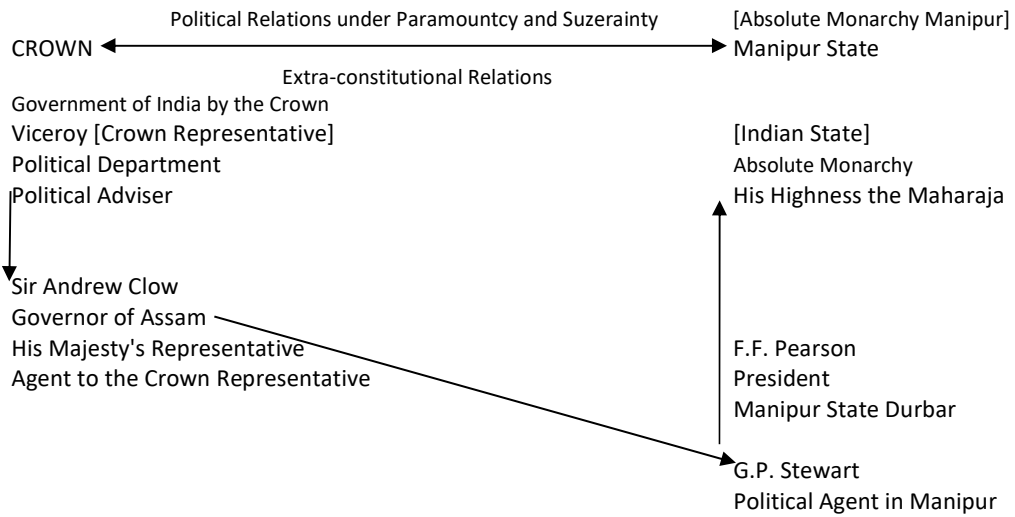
Political Relations under Paramountcy and Suzerainty

[Absolute Monarchy Manipur]

CROWN

Manipur State

Extra-constitutional Relations

Government of India by the Crown
Viceroy [Crown Representative]
Political Department
Political Adviser

[Indian State]
Absolute Monarchy
His Highness the Maharaja

Sir Andrew Clow
Governor of Assam
His Majesty's Representative
Agent to the Crown Representative

F.F. Pearson
President
Manipur State Durbar

G.P. Stewart
Political Agent in Manipur